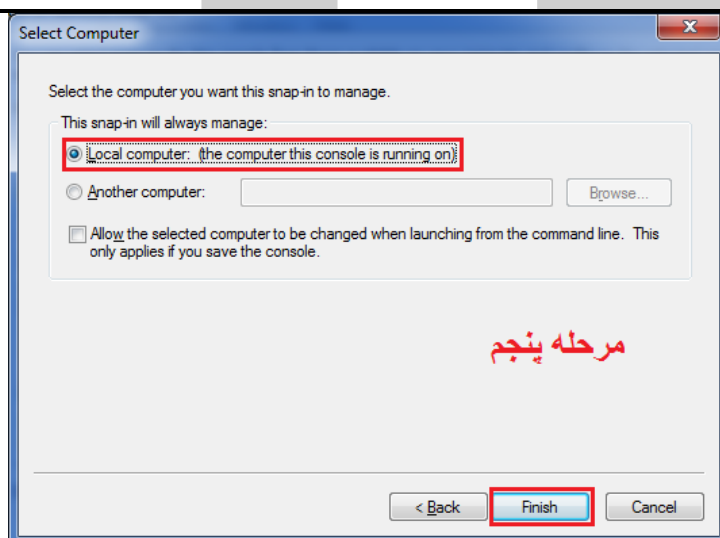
Select Computer

Select the computer you want this snap-in to manage.

This snap-in will always manage:

Local computer: (the computer this console is running on)

Another computer:

Browse...

Allow the selected computer to be changed when launching from the command line. This only applies if you save the console.

مرحله پنجم

< Back

Finish

Cancel